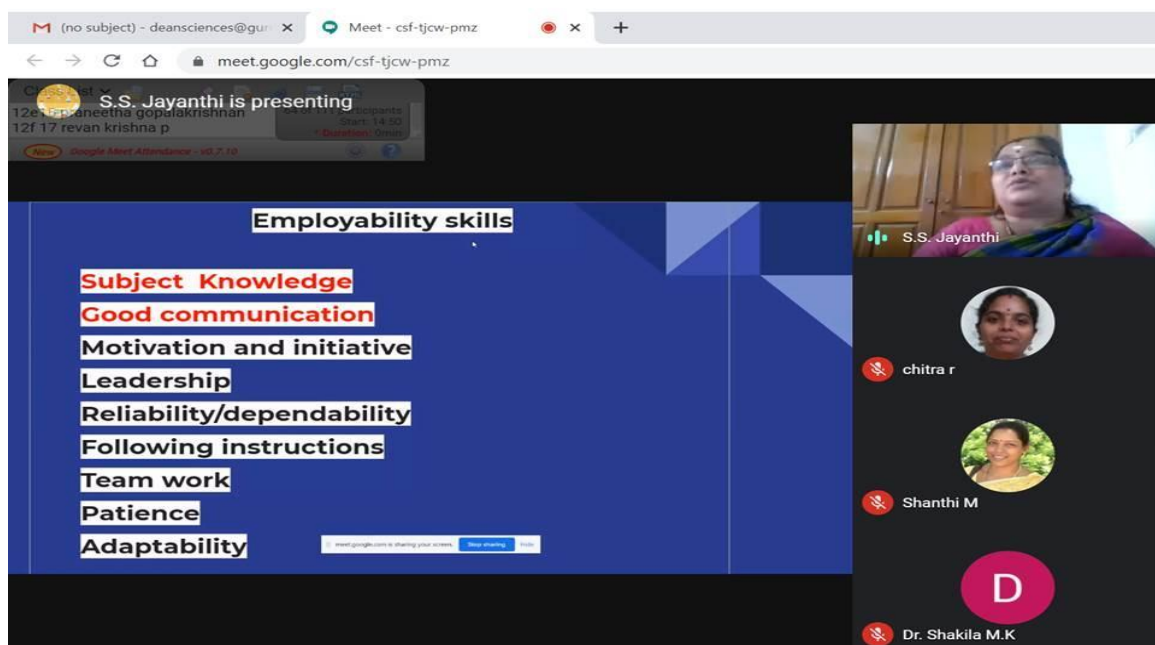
(no subject) - deansciences@gur ×
Meet - csf-tjcw-pmz ×
+
meet.google.com/csf-tjcw-pmz

S.S. Jayanthi is presenting
12e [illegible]aneetha gopalakrishnan
12f 17 revan krishna p
Start: 14:50
Duration: 0min
New Google Meet Attendance - v0.7.10

Employability skills

Subject Knowledge
Good communication
Motivation and initiative
Leadership
Reliability/dependability
Following instructions
Team work
Patience
Adaptability

meet.google.com is sharing your screen. Stop sharing Hide

S.S. Jayanthi
chitra r
Shanthi M
D
Dr. Shakila M.K